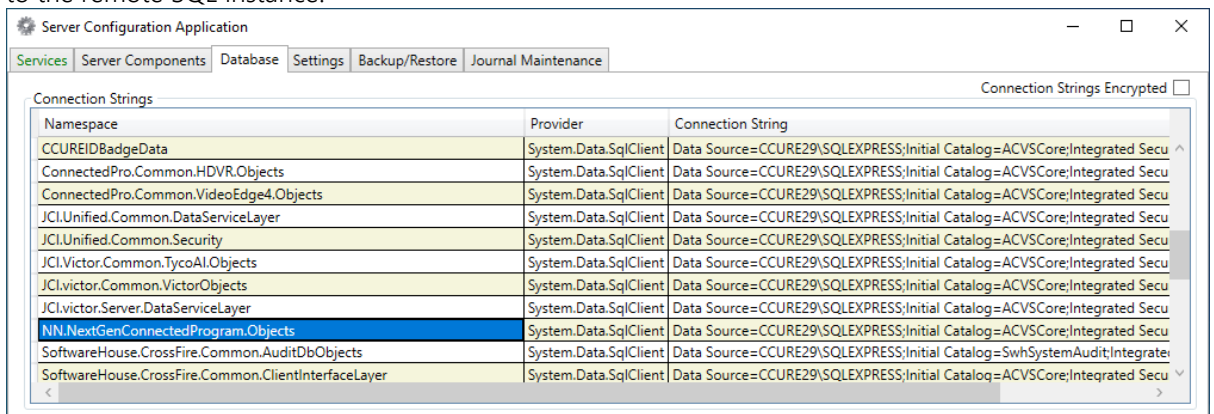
Server Configuration Application

Services | Server Components | Database | Settings | Backup/Restore | Journal Maintenance

Connection Strings Encrypted

Connection Strings

| Namespace | Provider | Connection String |
|---|---|---|
| CCUREIDBadgeData | System.Data.SqlClient | Data Source=CCURE29\SQLEXPRESS;Initial Catalog=ACVSCore;Integrated Secu |
| ConnectedPro.Common.HDVR.Objects | System.Data.SqlClient | Data Source=CCURE29\SQLEXPRESS;Initial Catalog=ACVSCore;Integrated Secu |
| ConnectedPro.Common.VideoEdge4.Objects | System.Data.SqlClient | Data Source=CCURE29\SQLEXPRESS;Initial Catalog=ACVSCore;Integrated Secu |
| JCI.Unified.Common.DataServiceLayer | System.Data.SqlClient | Data Source=CCURE29\SQLEXPRESS;Initial Catalog=ACVSCore;Integrated Secu |
| JCI.Unified.Common.Security | System.Data.SqlClient | Data Source=CCURE29\SQLEXPRESS;Initial Catalog=ACVSCore;Integrated Secu |
| JCI.Victor.Common.TycoAI.Objects | System.Data.SqlClient | Data Source=CCURE29\SQLEXPRESS;Initial Catalog=ACVSCore;Integrated Secu |
| JCI.victor.Common.VictorObjects | System.Data.SqlClient | Data Source=CCURE29\SQLEXPRESS;Initial Catalog=ACVSCore;Integrated Secu |
| JCI.victor.Server.DataServiceLayer | System.Data.SqlClient | Data Source=CCURE29\SQLEXPRESS;Initial Catalog=ACVSCore;Integrated Secu |
| NN.NextGenConnectedProgram.Objects | System.Data.SqlClient | Data Source=CCURE29\SQLEXPRESS;Initial Catalog=ACVSCore;Integrated Secu |
| SoftwareHouse.CrossFire.Common.AuditDbObjects | System.Data.SqlClient | Data Source=CCURE29\SQLEXPRESS;Initial Catalog=SwhSystemAudit;Integrate |
| SoftwareHouse.CrossFire.Common.ClientInterfaceLayer | System.Data.SqlClient | Data Source=CCURE29\SQLEXPRESS;Initial Catalog=ACVSCore;Integrated Secu |